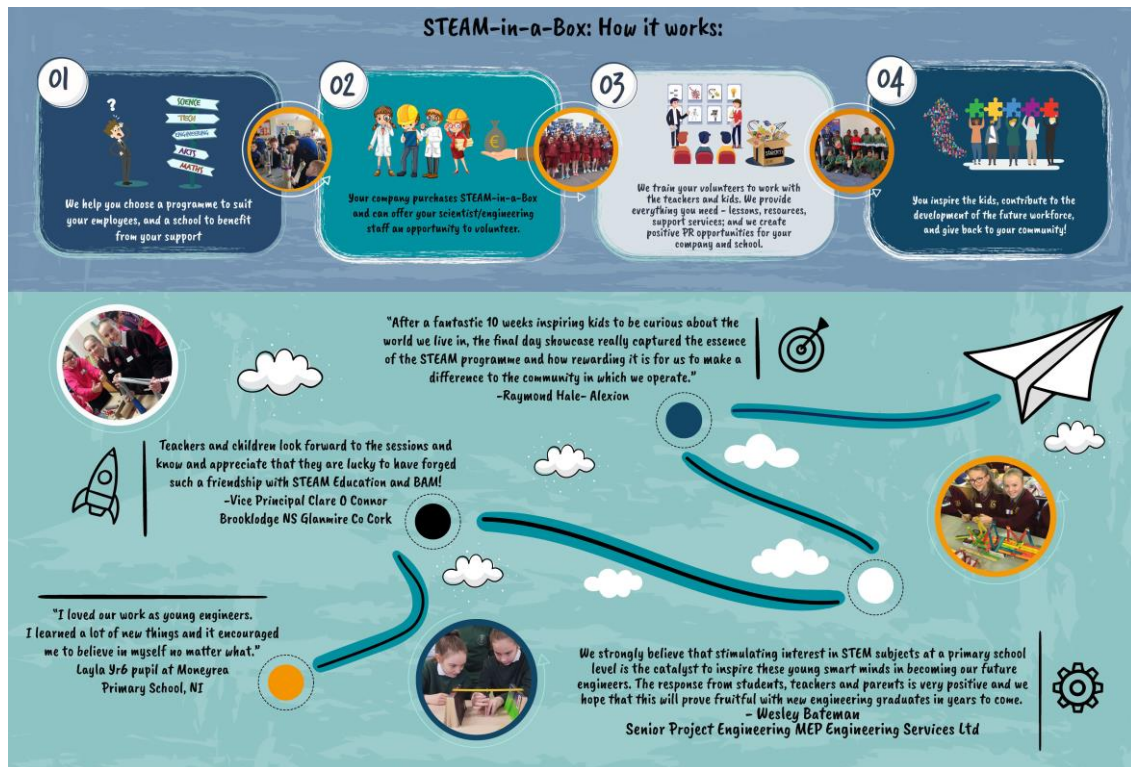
STEAM-in-a-Box: How it works:

01

SCIENCE
TECH
ENGINEERING
ARTS
MATHS

We help you choose a programme to suit your employees, and a school to benefit from your support

02

Your company purchases STEAM-in-a-Box and can offer your scientist/engineering staff an opportunity to volunteer.

03

We train your volunteers to work with the teachers and kids. We provide everything you need – lessons, resources, support services; and we create positive PR opportunities for your company and school.

04

You inspire the kids, contribute to the development of the future workforce, and give back to your community!

"After a fantastic 10 weeks inspiring kids to be curious about the world we live in, the final day showcase really captured the essence of the STEAM programme and how rewarding it is for us to make a difference to the community in which we operate."
-Raymond Hale- Alexion

Teachers and children look forward to the sessions and know and appreciate that they are lucky to have forged such a friendship with STEAM Education and BAM!
-Vice Principal Clare O Connor
Brooklodge NS Glanmire Co Cork

"I loved our work as young engineers. I learned a lot of new things and it encouraged me to believe in myself no matter what."
Layla Yr6 pupil at Moneyrea Primary School, NI

We strongly believe that stimulating interest in STEM subjects at a primary school level is the catalyst to inspire these young smart minds in becoming our future engineers. The response from students, teachers and parents is very positive and we hope that this will prove fruitful with new engineering graduates in years to come.
– Wesley Bateman
Senior Project Engineering MEP Engineering Services Ltd